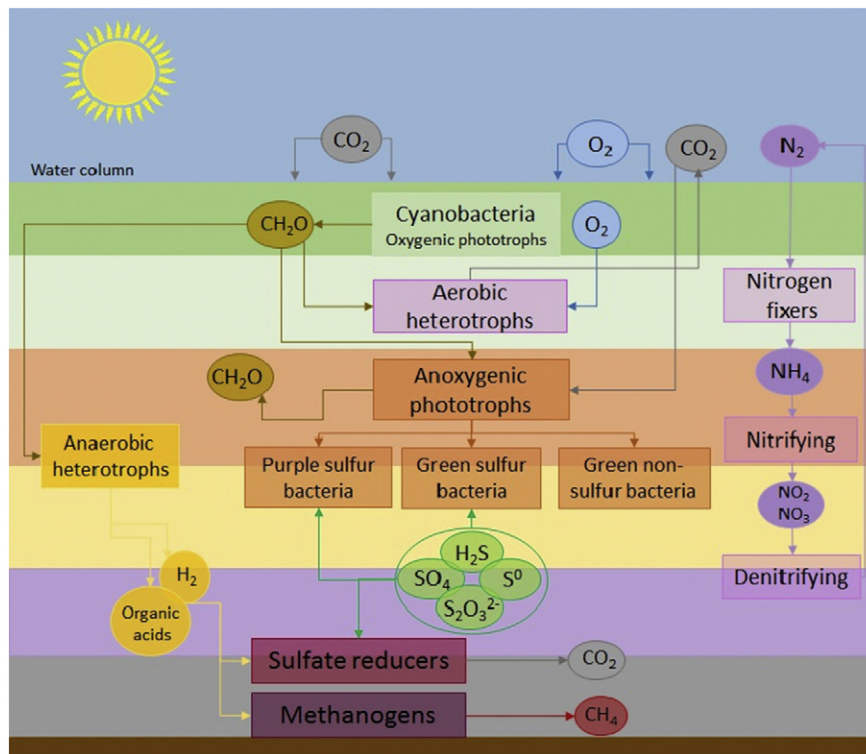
Water column

$CO_2$

$O_2$

$CO_2$

$N_2$

$CH_2O$

Cyanobacteria
Oxygenic phototrophs

$O_2$

Aerobic heterotrophs

Nitrogen fixers

$CH_2O$

Anoxygenic phototrophs

$NH_4$

Anaerobic heterotrophs

Purple sulfur bacteria

Green sulfur bacteria

Green non-sulfur bacteria

Nitrifying

$NO_2$
$NO_3$

$H_2S$

$SO_4$

$S^0$

$S_2O_3^{2-}$

Denitrifying

$H_2$

Organic acids

Sulfate reducers

$CO_2$

Methanogens

$CH_4$